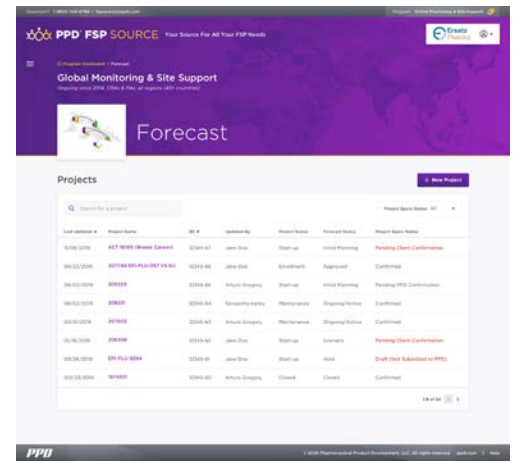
PPD FSP SOURCE Your Source For All Your FSP Needs

Ersatz Pharma

Global Monitoring & Site Support

Forecast

Projects

+ New Project

Search for a project

| Last Updated | Project Name | Bil # | Updated By | Project Status | Forecast Status | Project Specs Status |
|---|---|---|---|---|---|---|
| 11/08/2016 | ACT-16165 (Breast Cancer) | 12345-67 | Jane Doe | Start-up | Initial Planning | Pending Client Confirmation |
| 09/22/2016 | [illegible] | 12345-66 | Jane Doe | Enrollment | Approved | Confirmed |
| 09/22/2016 | 209220 | 12345-65 | Arturo Gregory | Start-up | Initial Planning | Pending PPD Confirmation |
| 09/02/2016 | 208221 | 12345-64 | Samantha Valley | Maintenance | Ongoing/Active | Confirmed |
| 03/31/2016 | 207003 | 12345-63 | Arturo Gregory | Maintenance | Ongoing/Active | Confirmed |
| 01/16/2016 | 208498 | 12345-62 | Jane Doe | Start-up | Scenario | Pending Client Confirmation |
| 09/28/2016 | EPI-FLU-8294 | 12345-61 | Jane Doe | Start-up | Hold | Draft (Not Submitted to PPD) |
| 03/25/2016 | 197003 | 12345-60 | Arturo Gregory | Closed | Closed | Confirmed |

PPD

© 2016 Pharmaceutical Product Development, LLC. All rights reserved. ppd.com | Help